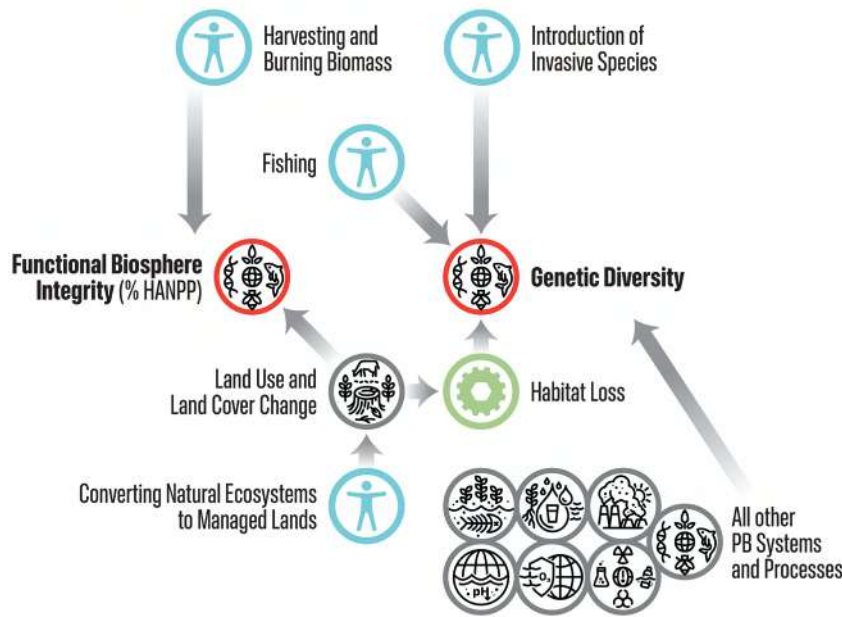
Harvesting and Burning Biomass

Introduction of Invasive Species

Fishing

Functional Biosphere Integrity (% HANPP)

Genetic Diversity

Land Use and Land Cover Change

Habitat Loss

Converting Natural Ecosystems to Managed Lands

pH

$O_3$

All other PB Systems and Processes